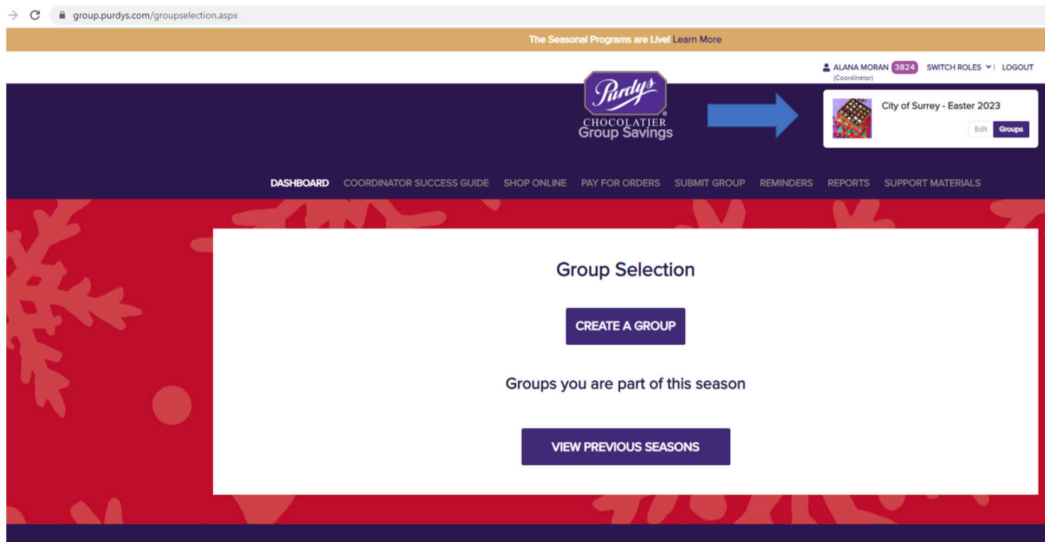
group.purdys.com/groupselection.aspx

The Seasonal Programs are Live! Learn More

ALANA MORAN 3824 (Coordinator) SWITCH ROLES LOGOUT

Purdys CHOCOLATIER Group Savings

City of Surrey - Easter 2023
Edit Groups

DASHBOARD COORDINATOR SUCCESS GUIDE SHOP ONLINE PAY FOR ORDERS SUBMIT GROUP REMINDERS REPORTS SUPPORT MATERIALS

Group Selection

CREATE A GROUP

Groups you are part of this season

VIEW PREVIOUS SEASONS